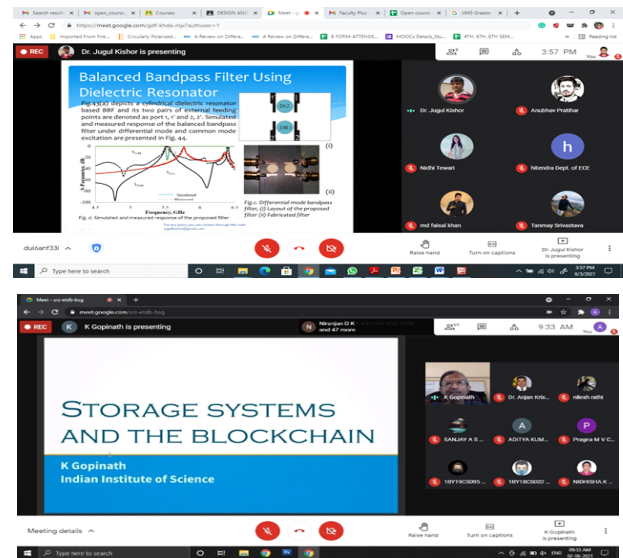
Search result | open_course | Courses | DESIGN AND | Meet - gdf | Faculty Pub | Open course | JIMS Greater

https://meet.google.com/gdf-khda-mjx?authuser=1

Apps | Imported From Fire... | Circularly Polarised... | A Review on Differe... | A Review on Differe... | B FORM-ATTENDE... | MOOCs Details_Stu... | 4TH, 6TH, 8TH SEM... | Reading list

REC | Dr. Jugul Kishor is presenting | 3:57 PM | You

Balanced Bandpass Filter Using Dielectric Resonator

Fig.13(a) depicts a cylindrical dielectric resonator based BBF and its two pairs of external feeding points are denoted as port 1, 1' and 2, 2'. Simulated and measured response of the balanced bandpass filter under differential mode and common mode excitation are presented in Fig. 44.

DR 2

DR 1

(i)

(ii)

Frequency, GHz

Simulated
Measured

Fig. d. Simulated and measured response of the proposed filter

Fig.c. Differential mode bandpass filter, (i) Layout of the proposed filter (ii) Fabricated filter

Dr. Jugul Kishor | Anubhav Pratihar | Nidhi Tewari | h | hitendra Dept. of ECE | md faisal khan | Tanmay Srivastava

duk6anf33l | Raise hand | Turn on captions | Dr. Jugul Kishor is presenting

Type here to search | 3:57 PM 9/3/2021

Meet - xrs-endb-bsg

https://meet.google.com/xrs-endb-bsg

REC | K | K Gopinath is presenting | Niranjan D K and 47 more | 9:33 AM | You

STORAGE SYSTEMS AND THE BLOCKCHAIN

K Gopinath
Indian Institute of Science

K Gopinath | Dr. Anjan Kris... | nilesh rathi | SANJAY A S... | A | ADITYA KUM... | P | Pragna M V C... | 1BY19CS095 ... | 1BY19CS002 ... | NIDHISHA K...

Meeting details | Raise hand | Turn on captions | K Gopinath is presenting

Type here to search | 09:33 AM 07-06-2021